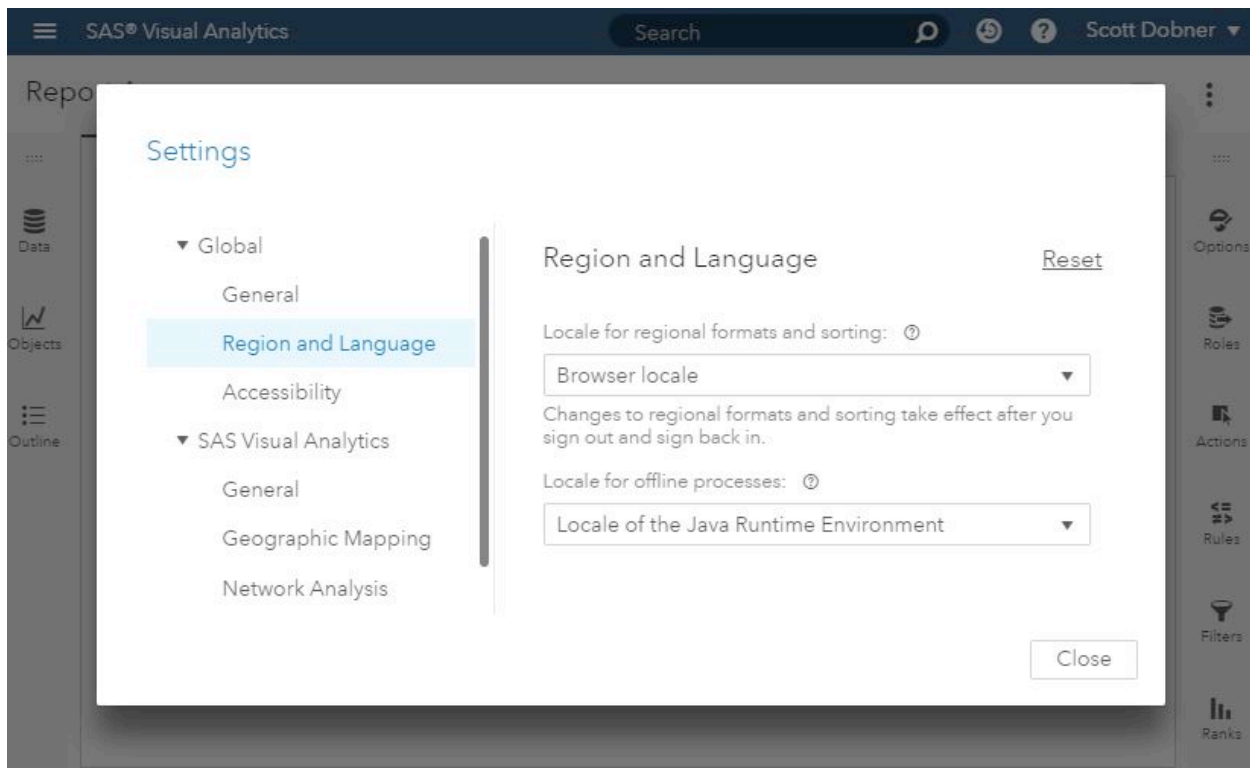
SAS® Visual Analytics
Search
Scott Dobner ▾

Repo

Data
Objects
Outline

Options
Roles
Actions
Rules
Filters
Ranks

Settings

▾ Global
General
Region and Language
Accessibility
▾ SAS Visual Analytics
General
Geographic Mapping
Network Analysis

Region and Language
Reset

Locale for regional formats and sorting:
Browser locale
Changes to regional formats and sorting take effect after you sign out and sign back in.

Locale for offline processes:
Locale of the Java Runtime Environment

Close